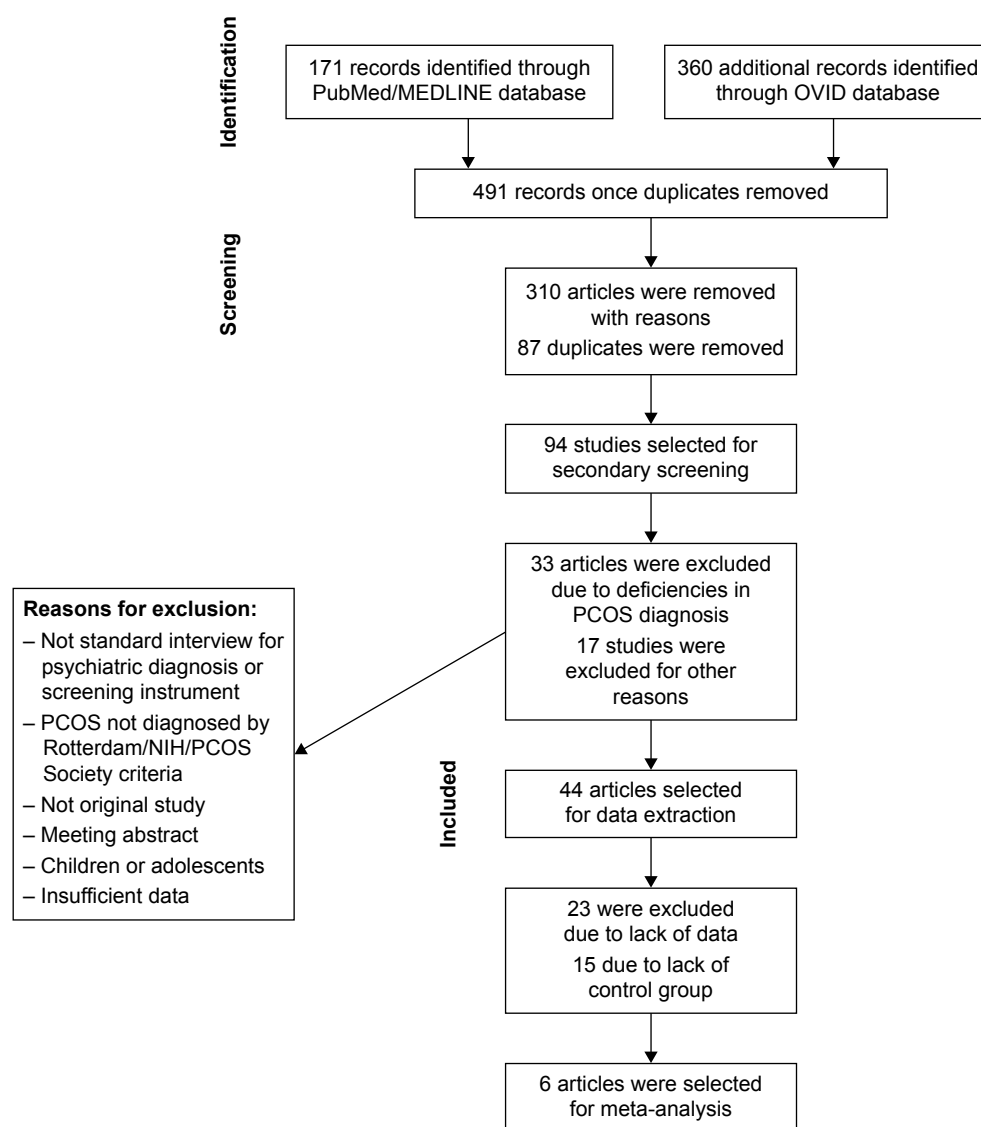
Identification

171 records identified through PubMed/MEDLINE database

360 additional records identified through OVID database

491 records once duplicates removed

Screening

310 articles were removed with reasons
87 duplicates were removed

94 studies selected for secondary screening

33 articles were excluded due to deficiencies in PCOS diagnosis
17 studies were excluded for other reasons

Reasons for exclusion:
– Not standard interview for psychiatric diagnosis or screening instrument
– PCOS not diagnosed by Rotterdam/NIH/PCOS Society criteria
– Not original study
– Meeting abstract
– Children or adolescents
– Insufficient data

Included

44 articles selected for data extraction

23 were excluded due to lack of data
15 due to lack of control group

6 articles were selected for meta-analysis